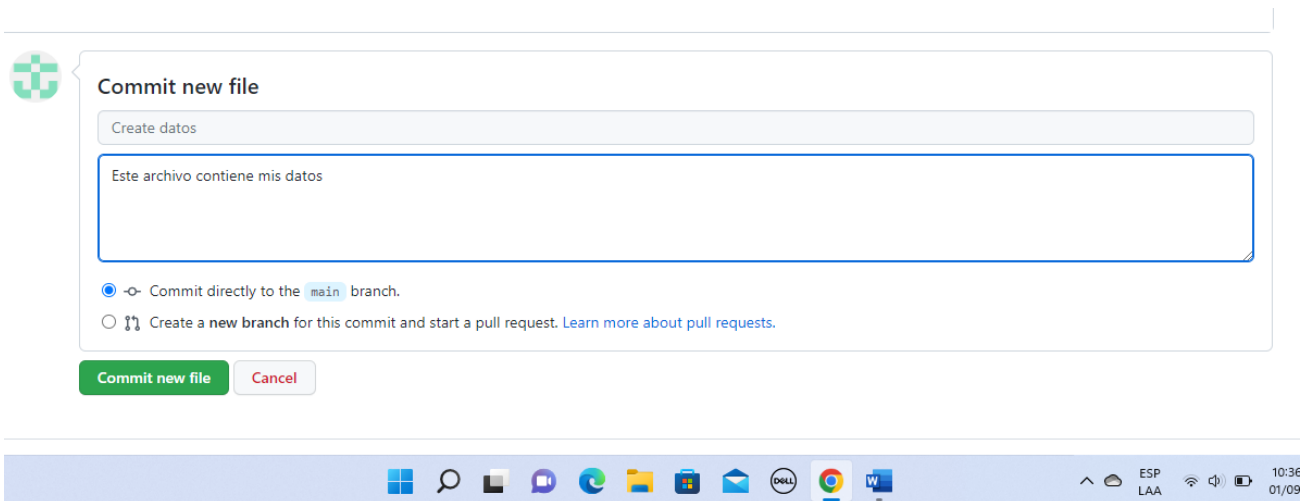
Commit new file

Create datos

Este archivo contiene mis datos

Commit directly to the main branch.

Create a **new branch** for this commit and start a pull request. Learn more about pull requests.

Commit new file

Cancel

DELL

ESP
LAA

10:36
01/09